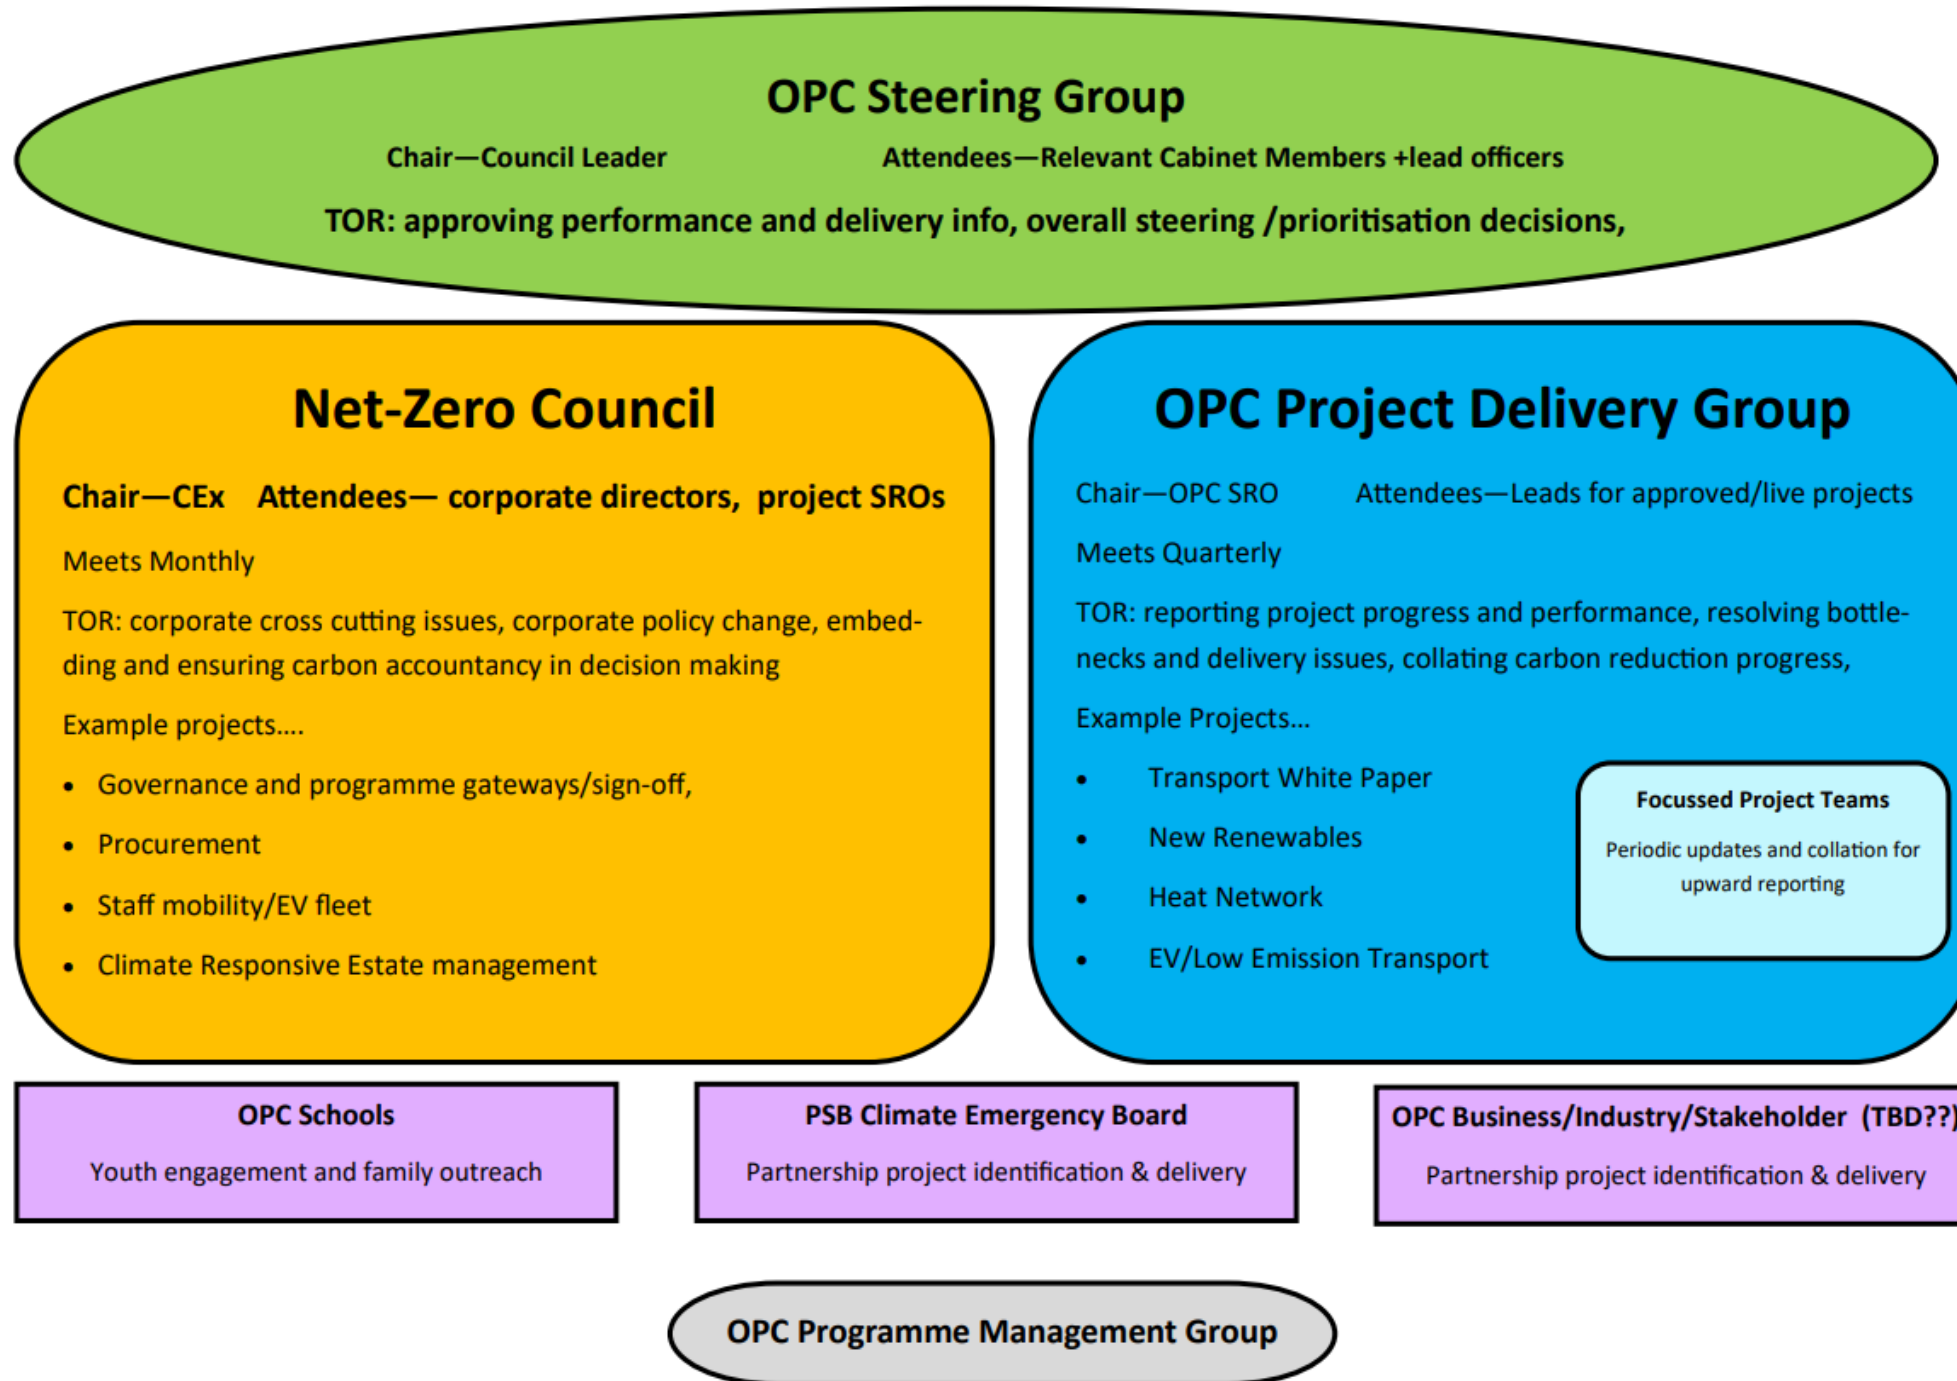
OPC Steering Group

Chair—Council Leader

Attendees—Relevant Cabinet Members +lead officers

TOR: approving performance and delivery info, overall steering /prioritisation decisions,

Net-Zero Council

Chair—CEx Attendees— corporate directors, project SROs

Meets Monthly

TOR: corporate cross cutting issues, corporate policy change, embedding and ensuring carbon accountancy in decision making

Example projects....

- Governance and programme gateways/sign-off,
- Procurement
- Staff mobility/EV fleet
- Climate Responsive Estate management

OPC Project Delivery Group

Chair—OPC SRO Attendees—Leads for approved/live projects

Meets Quarterly

TOR: reporting project progress and performance, resolving bottlenecks and delivery issues, collating carbon reduction progress,

Example Projects...

- Transport White Paper
- New Renewables
- Heat Network
- EV/Low Emission Transport

Focussed Project Teams

Periodic updates and collation for upward reporting

OPC Schools

Youth engagement and family outreach

PSB Climate Emergency Board

Partnership project identification & delivery

OPC Business/Industry/Stakeholder (TBD??)

Partnership project identification & delivery

OPC Programme Management Group